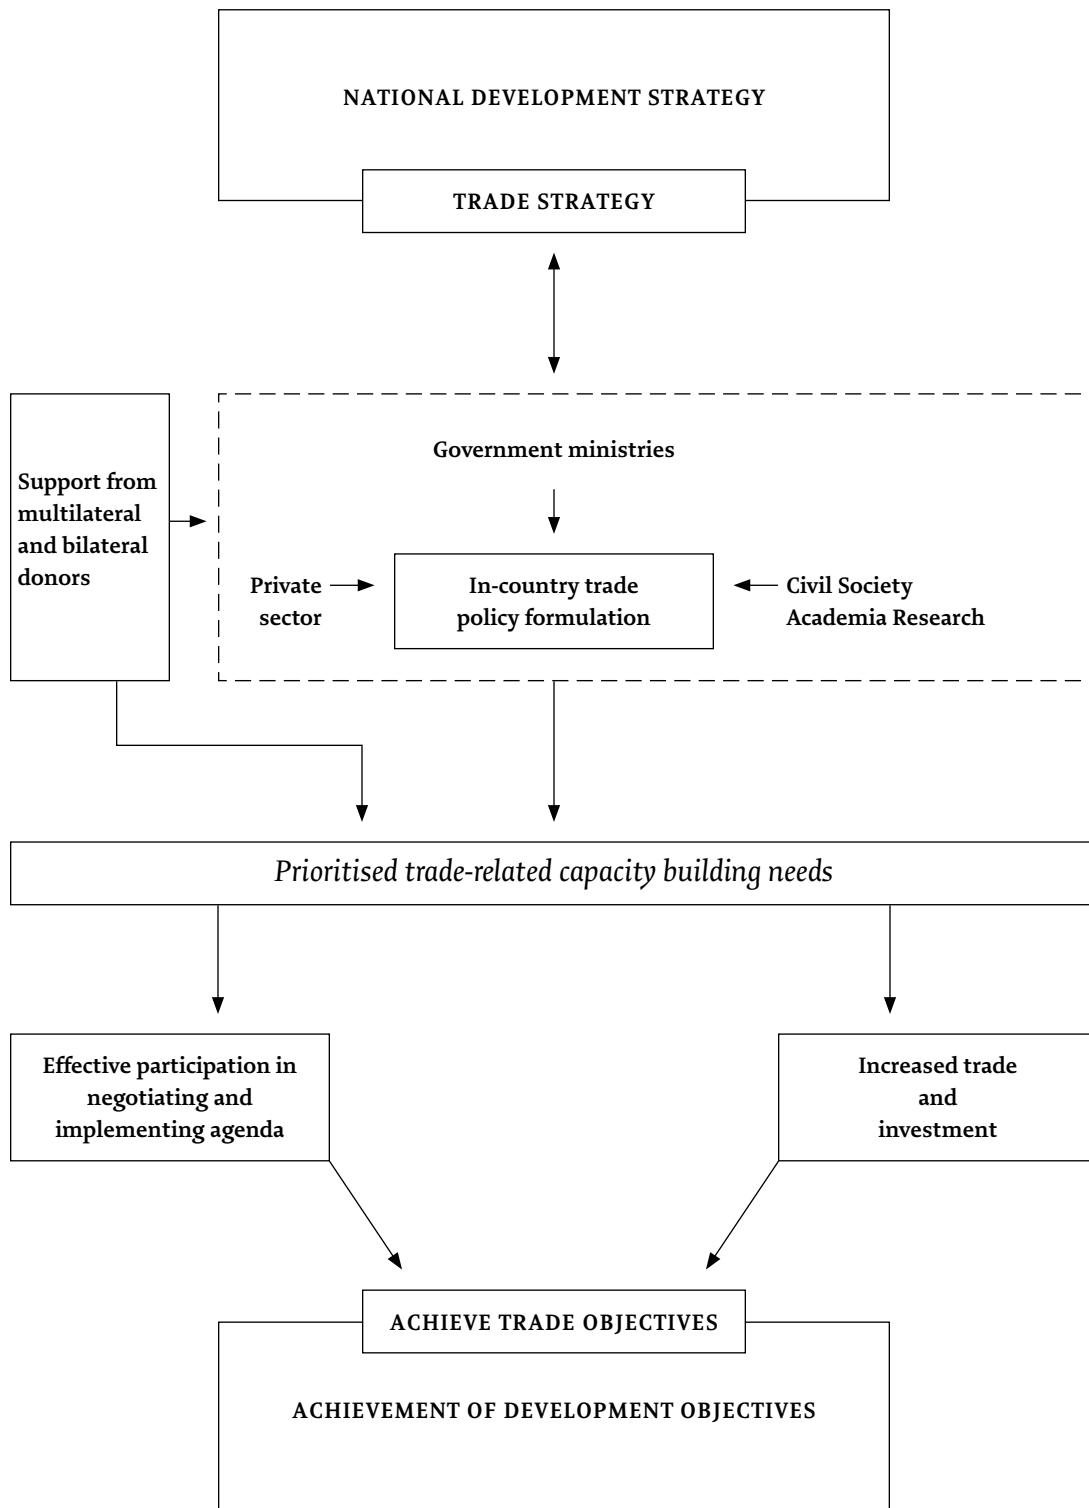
NATIONAL DEVELOPMENT STRATEGY

TRADE STRATEGY

Support from multilateral and bilateral donors

Government ministries

Private sector

In-country trade policy formulation

Civil Society Academia Research

Prioritised trade-related capacity building needs

Effective participation in negotiating and implementing agenda

Increased trade and investment

ACHIEVE TRADE OBJECTIVES

ACHIEVEMENT OF DEVELOPMENT OBJECTIVES